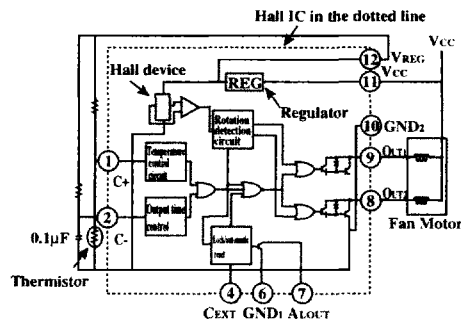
Hall IC in the dotted line

Vcc

12 VREG

Hall device

REG

11 Vcc

Regulator

Rotation detection circuit

10 GND2

1

Temperature control circuit

C+

9 OUT1

2

Output time control

8 OUT2

Fan Motor

0.1μF

C-

Lock detection circuit

Thermistor

4 6 7

CEXT GND1 ALOUT